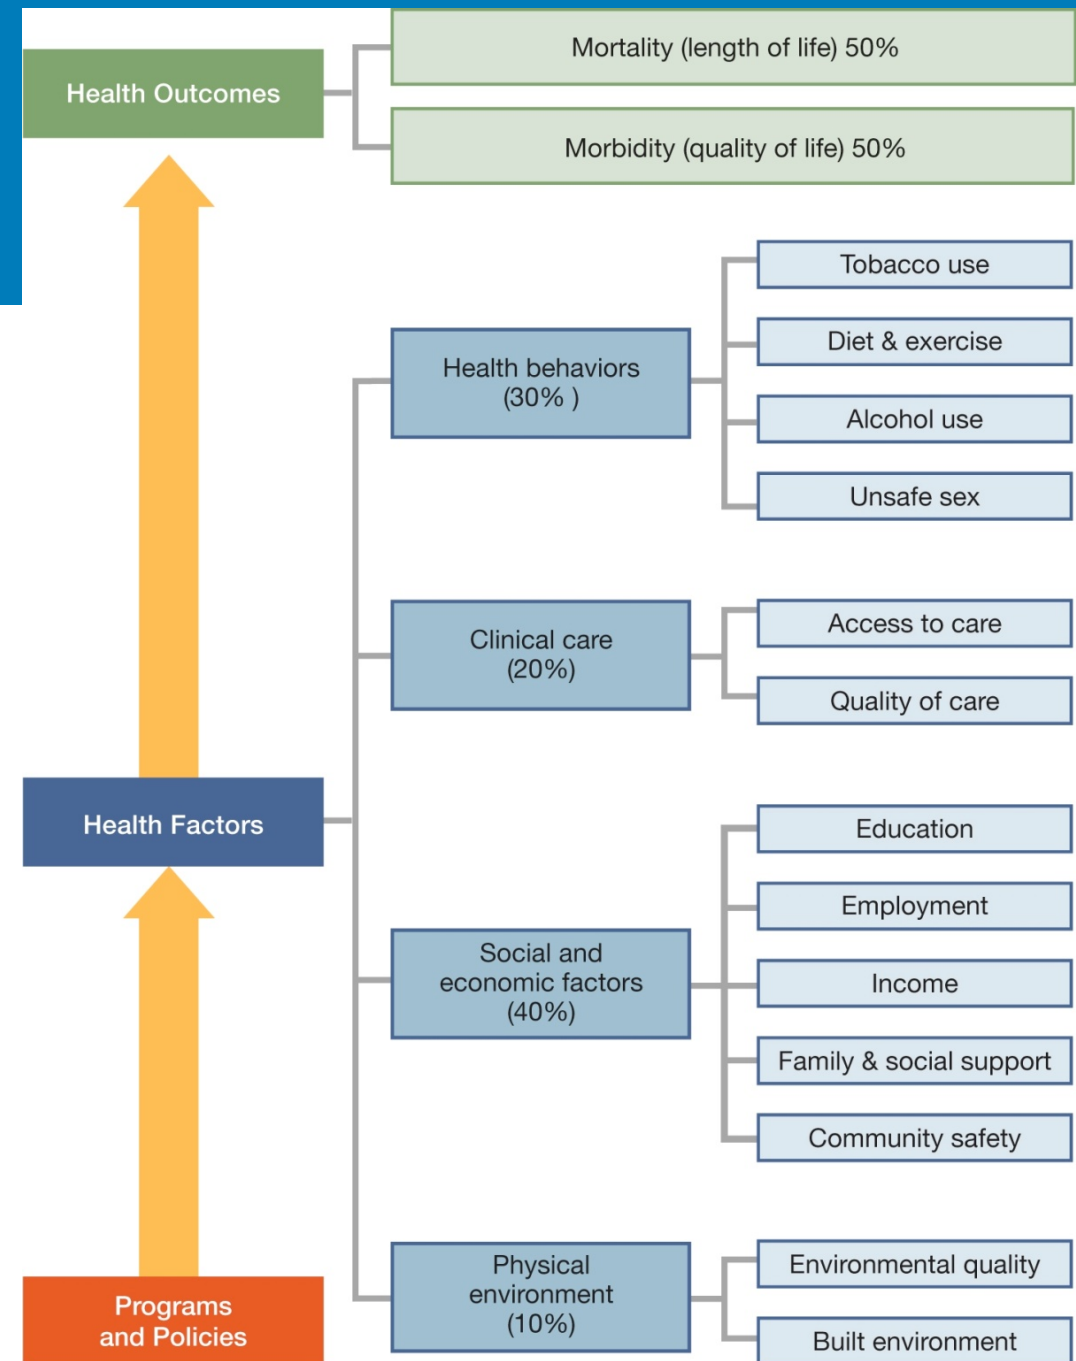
Health Outcomes

Mortality (length of life) 50%

Morbidity (quality of life) 50%

Health behaviors (30% )

Tobacco use

Diet & exercise

Alcohol use

Unsafe sex

Clinical care (20%)

Access to care

Quality of care

Health Factors

Social and economic factors (40%)

Education

Employment

Income

Family & social support

Community safety

Physical environment (10%)

Environmental quality

Built environment

Programs and Policies